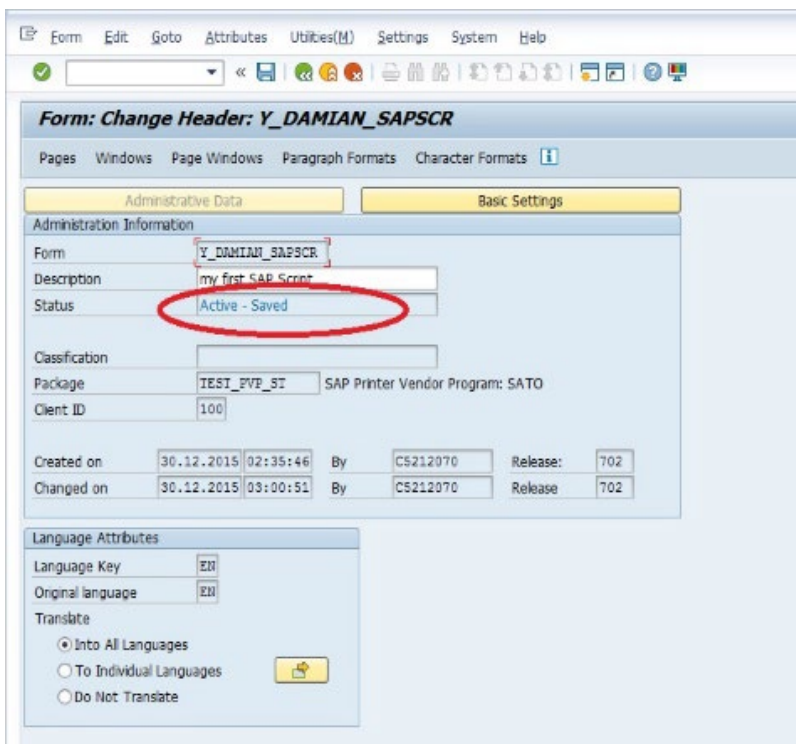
Form Edit Goto Attributes Utilities(M) Settings System Help

Form: Change Header: Y_DAMIAN_SAPSCR

Pages Windows Page Windows Paragraph Formats Character Formats

Administrative Data

Basic Settings

Administration Information

Form Y_DAMIAN_SAPSCR

Description my first SAP Script

Status Active - Saved

Classification

Package TEST_PVP_ST SAP Printer Vendor Program: SATO

Client ID 100

Created on 30.12.2015 02:35:46 By C5212070 Release: 702

Changed on 30.12.2015 03:00:51 By C5212070 Release 702

Language Attributes

Language Key EN

Original language EN

Translate

Into All Languages

To Individual Languages

Do Not Translate